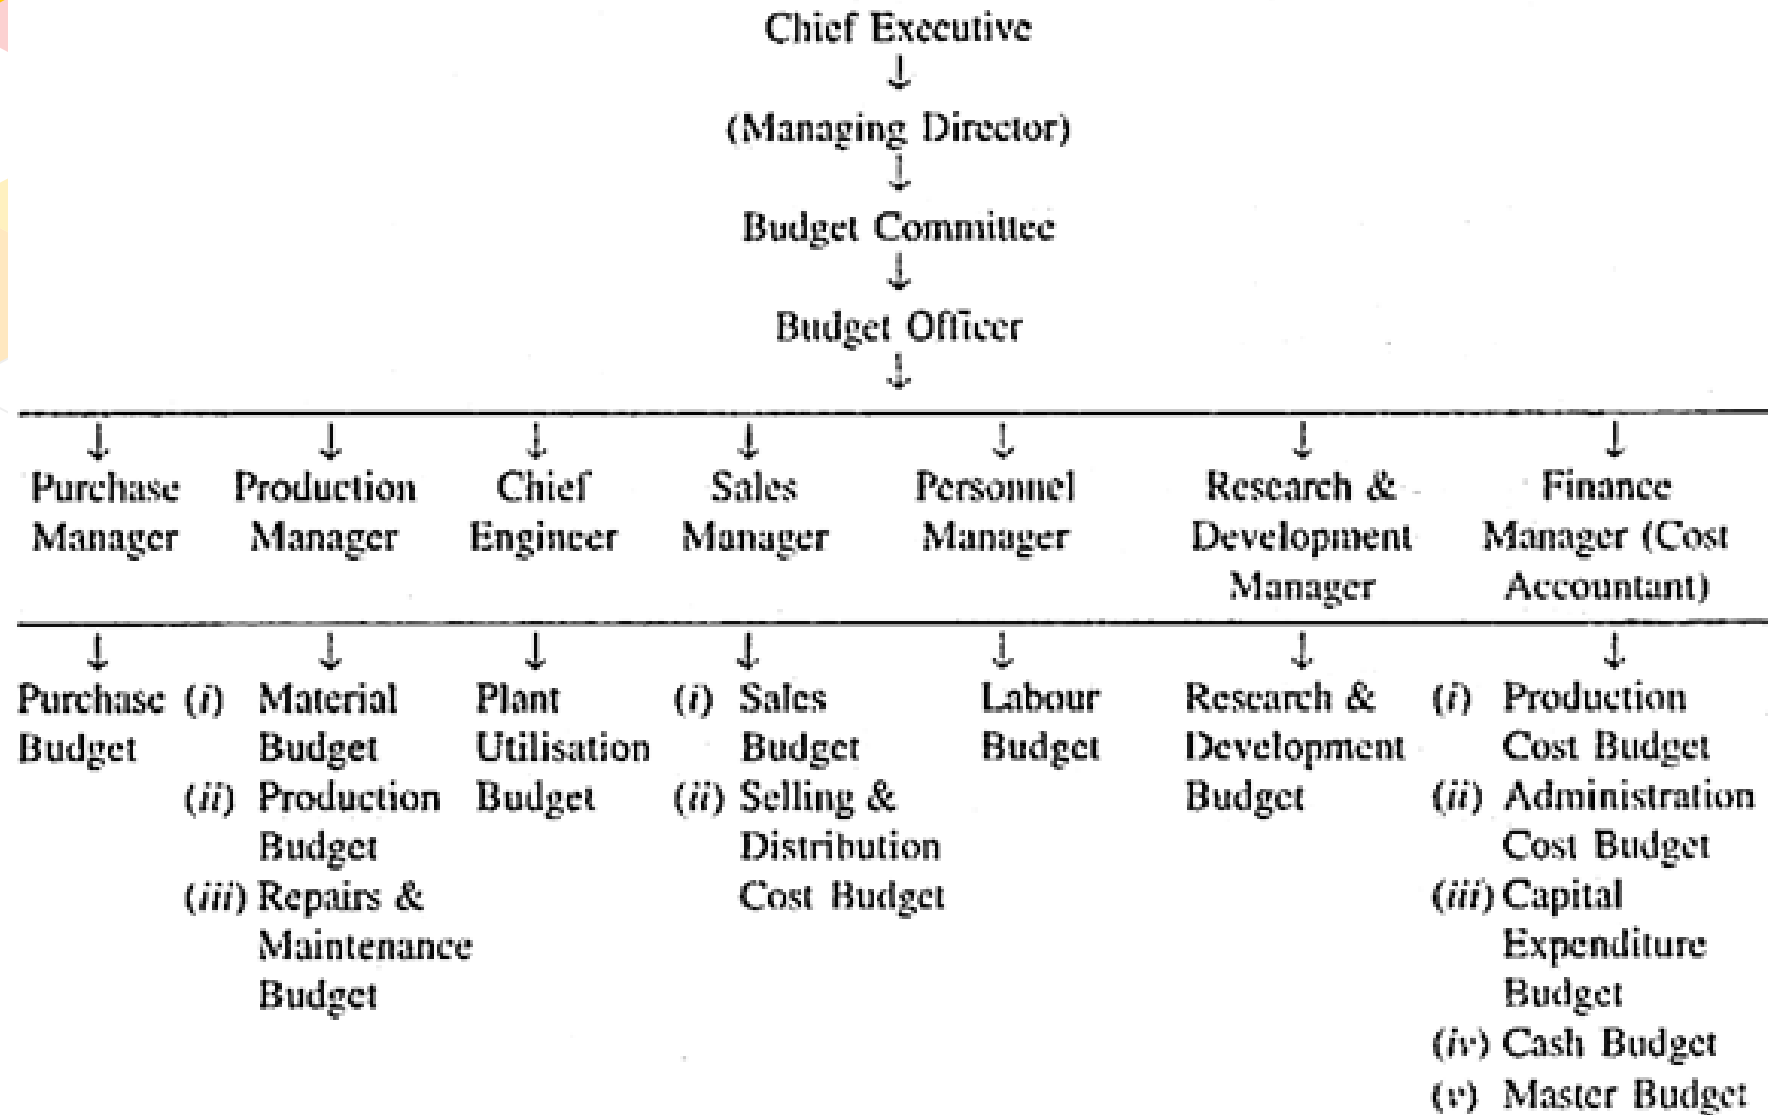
Chief Executive
↓
(Managing Director)
↓
Budget Committee
↓
Budget Officer
↓

| ↓ Purchase Manager | ↓ Production Manager | ↓ Chief Engineer | ↓ Sales Manager | ↓ Personnel Manager | ↓ Research & Development Manager | ↓ Finance Manager (Cost Accountant) |
|---|---|---|---|---|---|---|
| ↓ Purchase Budget | ↓ (i) Material Budget (ii) Production Budget (iii) Repairs & Maintenance Budget | ↓ Plant Utilisation Budget | ↓ (i) Sales Budget (ii) Selling & Distribution Cost Budget | ↓ Labour Budget | ↓ Research & Development Budget | ↓ (i) Production Cost Budget (ii) Administration Cost Budget (iii) Capital Expenditure Budget (iv) Cash Budget (v) Master Budget |